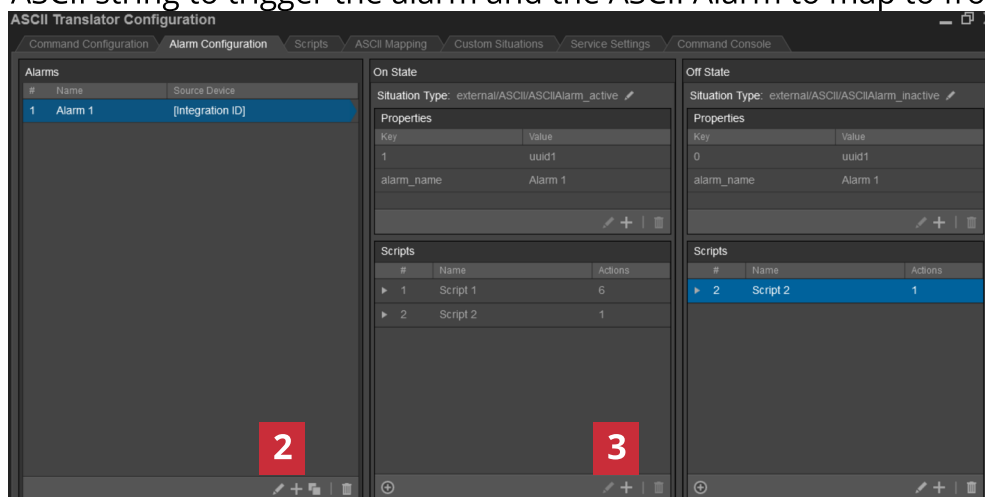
ASCII string to trigger the alarm and the ASCII Alarm to map to fro

ASCII Translator Configuration

Command Configuration | Alarm Configuration | Scripts | ASCII Mapping | Custom Situations | Service Settings | Command Console

Alarms

| # | Name | Source Device |
|---|---|---|
| 1 | Alarm 1 | [Integration ID] |

On State

Situation Type: external/ASCII/ASCIIAlarm_active

Properties

| Key | Value |
|---|---|
| 1 | uuid1 |
| alarm_name | Alarm 1 |

Scripts

| # | Name | Actions |
|---|---|---|
| 1 | Script 1 | 6 |
| 2 | Script 2 | 1 |

Off State

Situation Type: external/ASCII/ASCIIAlarm_inactive

Properties

| Key | Value |
|---|---|
| 0 | uuid1 |
| alarm_name | Alarm 1 |

Scripts

| # | Name | Actions |
|---|---|---|
| 2 | Script 2 | 1 |

2

3